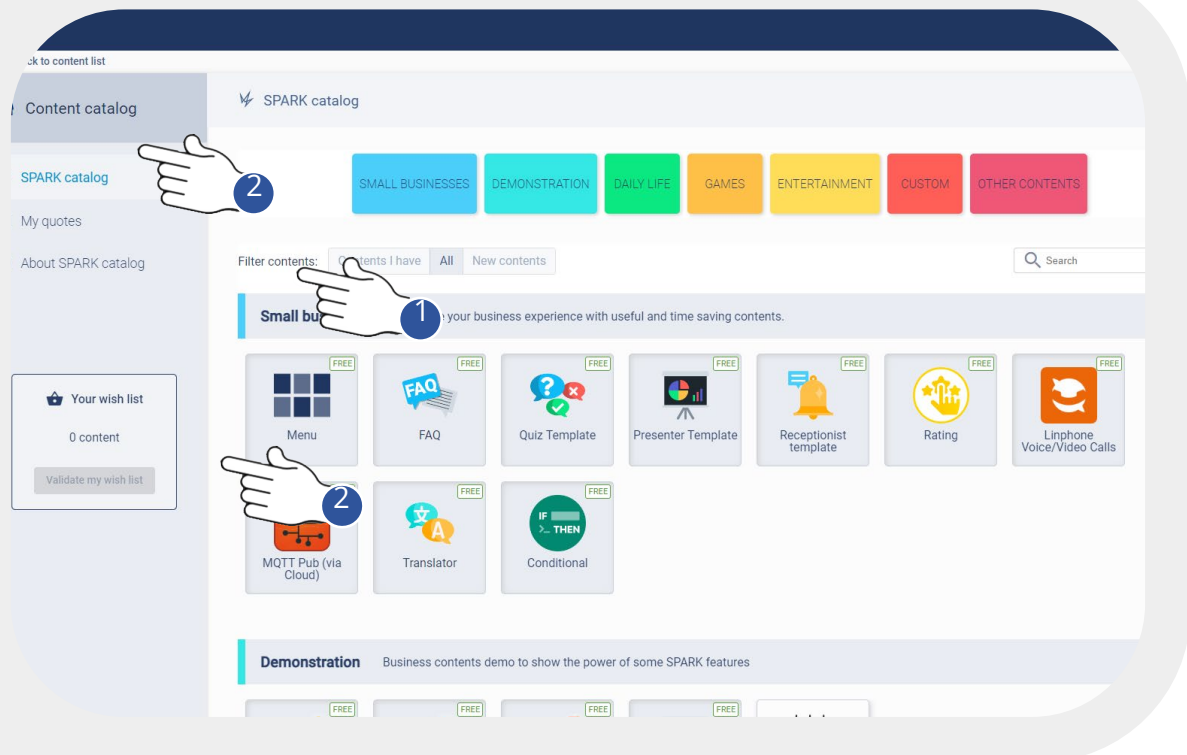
ck to content list

Content catalog

SPARK catalog

My quotes

About SPARK catalog

Your wish list

0 content

Validate my wish list

SPARK catalog

SMALL BUSINESSES DEMONSTRATION DAILY LIFE GAMES ENTERTAINMENT CUSTOM OTHER CONTENTS

Filter contents: C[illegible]ntents I have All New contents

Search

Small bu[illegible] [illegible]e your business experience with useful and time saving contents.

FREE Menu
FREE FAQ
FREE Quiz Template
FREE Presenter Template
FREE Receptionist template
FREE Rating
FREE Linphone Voice/Video Calls
MQTT Pub (via Cloud)
FREE Translator
FREE IF THEN Conditional

2
1
2

Demonstration Business contents demo to show the power of some SPARK features

FREE FREE FREE FREE